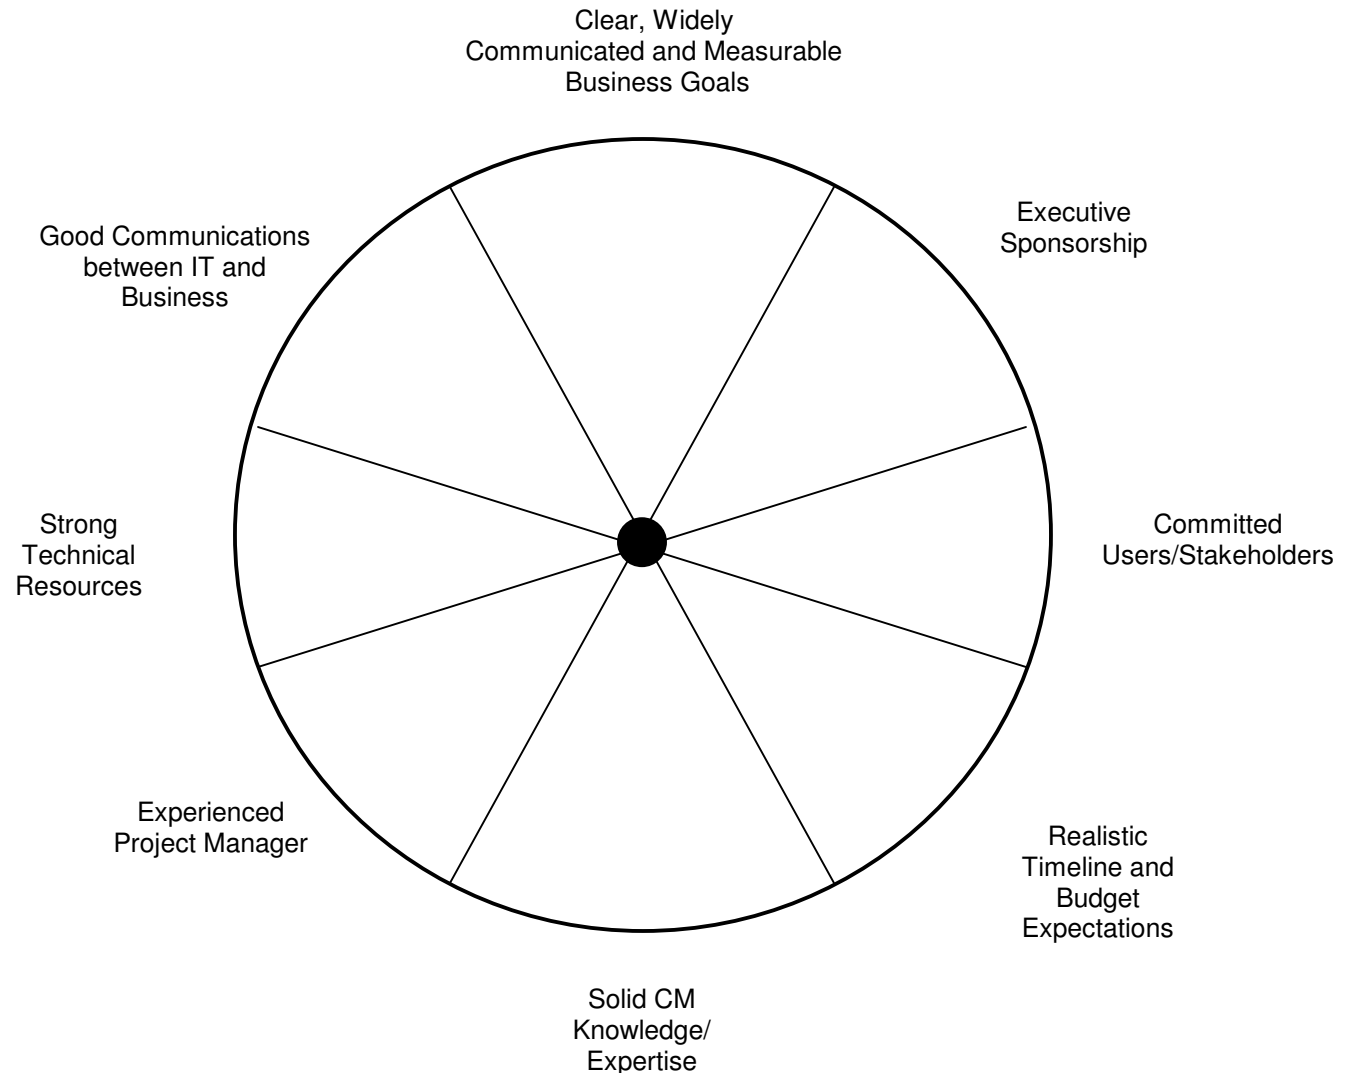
Clear, Widely Communicated and Measurable Business Goals

Executive Sponsorship

Good Communications between IT and Business

Strong Technical Resources

Committed Users/Stakeholders

Experienced Project Manager

Realistic Timeline and Budget Expectations

Solid CM Knowledge/ Expertise